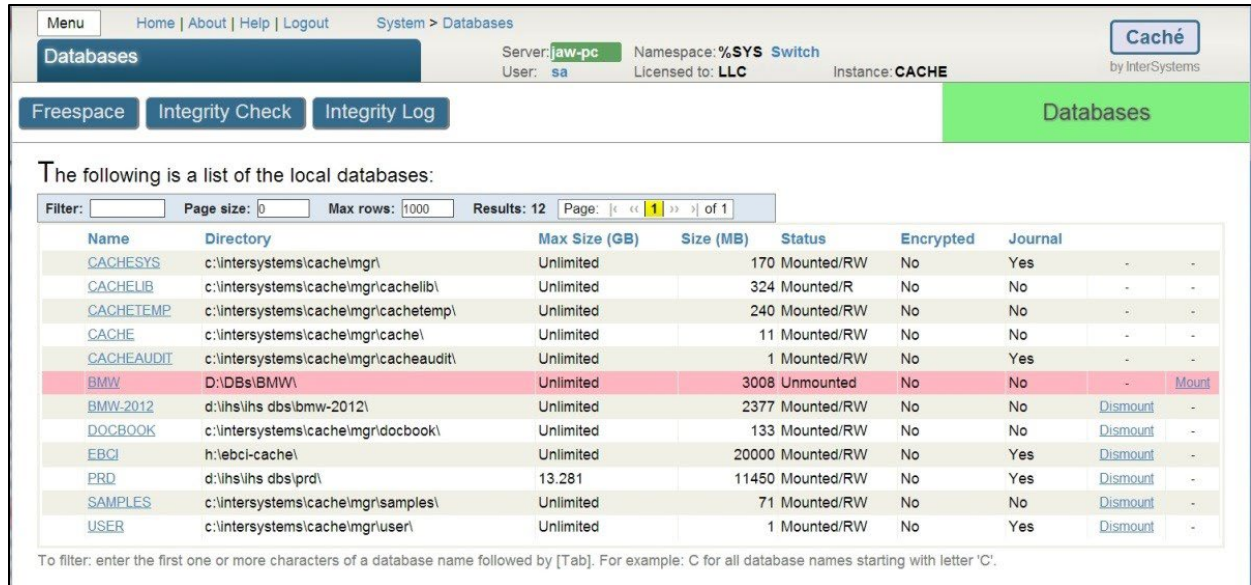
Menu Home | About | Help | Logout System > Databases

Databases

Server: jaw-pc Namespace: %SYS Switch
User: sa Licensed to: LLC Instance: CACHE

Caché
by InterSystems

Freespace Integrity Check Integrity Log

Databases

The following is a list of the local databases:

Filter: Page size: 0 Max rows: 1000 Results: 12 Page: |« « 1 » »| of 1

| Name | Directory | Max Size (GB) | Size (MB) | Status | Encrypted | Journal | | |
|---|---|---|---|---|---|---|---|---|
| CACHESYS | c:\intersystems\cache\mgr\ | Unlimited | 170 | Mounted/RW | No | Yes | - | - |
| CACHELIB | c:\intersystems\cache\mgr\cachelib\ | Unlimited | 324 | Mounted/R | No | No | - | - |
| CACHETEMP | c:\intersystems\cache\mgr\cachetemp\ | Unlimited | 240 | Mounted/RW | No | No | - | - |
| CACHE | c:\intersystems\cache\mgr\cache\ | Unlimited | 11 | Mounted/RW | No | No | - | - |
| CACHEAUDIT | c:\intersystems\cache\mgr\cacheaudit\ | Unlimited | 1 | Mounted/RW | No | Yes | - | - |
| BMW | D:\DBs\BMW\ | Unlimited | 3008 | Unmounted | No | No | - | Mount |
| BMW-2012 | d:\ihs\ihs dbs\bmw-2012\ | Unlimited | 2377 | Mounted/RW | No | No | Dismount | - |
| DOCBOOK | c:\intersystems\cache\mgr\docbook\ | Unlimited | 133 | Mounted/RW | No | No | Dismount | - |
| EBCI | h:\ebci-cache\ | Unlimited | 20000 | Mounted/RW | No | Yes | Dismount | - |
| PRD | d:\ihs\ihs dbs\prd\ | 13.281 | 11450 | Mounted/RW | No | Yes | Dismount | - |
| SAMPLES | c:\intersystems\cache\mgr\samples\ | Unlimited | 71 | Mounted/RW | No | No | Dismount | - |
| USER | c:\intersystems\cache\mgr\user\ | Unlimited | 1 | Mounted/RW | No | Yes | Dismount | - |

To filter: enter the first one or more characters of a database name followed by [Tab]. For example: C for all database names starting with letter 'C'.